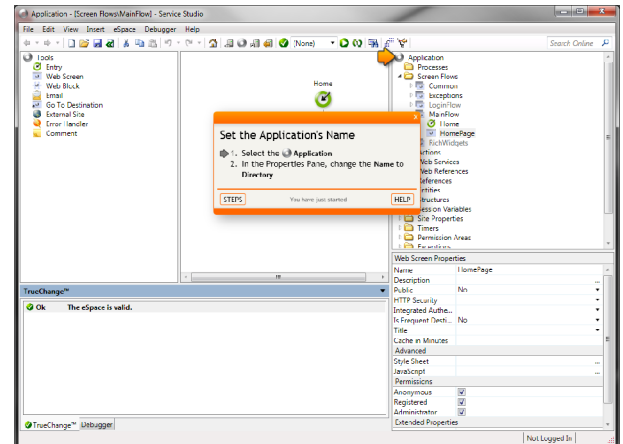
Application - [Screen Flows\MainFlow] - Service Studio

File Edit View Insert eSpace Debugger Help

(None)

Search Online

Tools
Entry
Web Screen
Web Block
Email
Go To Destination
External Site
Error Handler
Comment

Home

Set the Application's Name

1. Select the Application
2. In the Properties Pane, change the Name to Directory

STEPS You have just started HELP

Application
Processes
Screen Flows
Common
Exceptions
LoginFlow
MainFlow
Home
HomePage
RichWidgets
Actions
Web Services
Web References
Entities
Structures
Session Variables
Site Properties
Timers
Permission Areas
Exceptions

Web Screen Properties

| Name | HomePage |
|---|---|
| Description | |
| Public | No |
| HTTP Security | |
| Integrated Authe... | |
| Is Frequent Desti... | No |
| Title | |
| Cache in Minutes | |
| Advanced | |
| Style Sheet | |
| JavaScript | |
| Permissions | |
| Anonymous | |
| Registered | |
| Administrator | |
| Extended Properties | |

TrueChange™

Ok The eSpace is valid.

TrueChange™ Debugger

Not Logged In